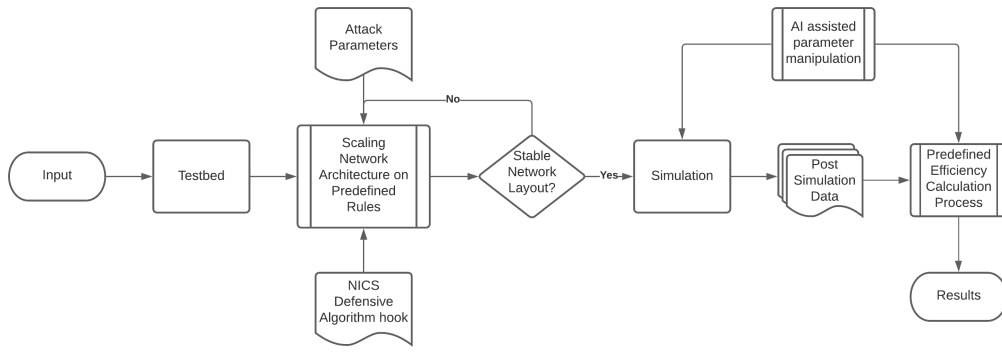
Attack Parameters

AI assisted parameter manipulation

No

Input

Testbed

Scaling Network Architecture on Predefined Rules

Stable Network Layout?

Yes

Simulation

Post Simulation Data

Predefined Efficiency Calculation Process

NICS Defensive Algorithm hook

Results